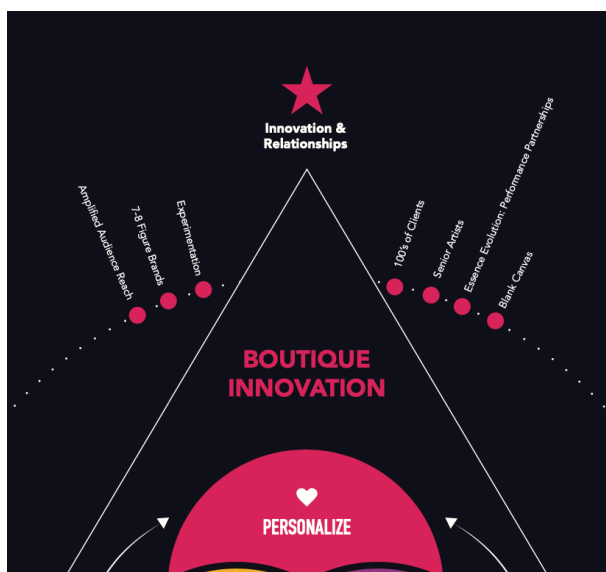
Innovation & Relationships

Amplified Audience Reach

7-8 Figure Brands

Experimentation

100's of Clients

Senior Artists

Essence Evolution: Performance Partnerships

Blank Canvas

BOUTIQUE INNOVATION

PERSONALIZE